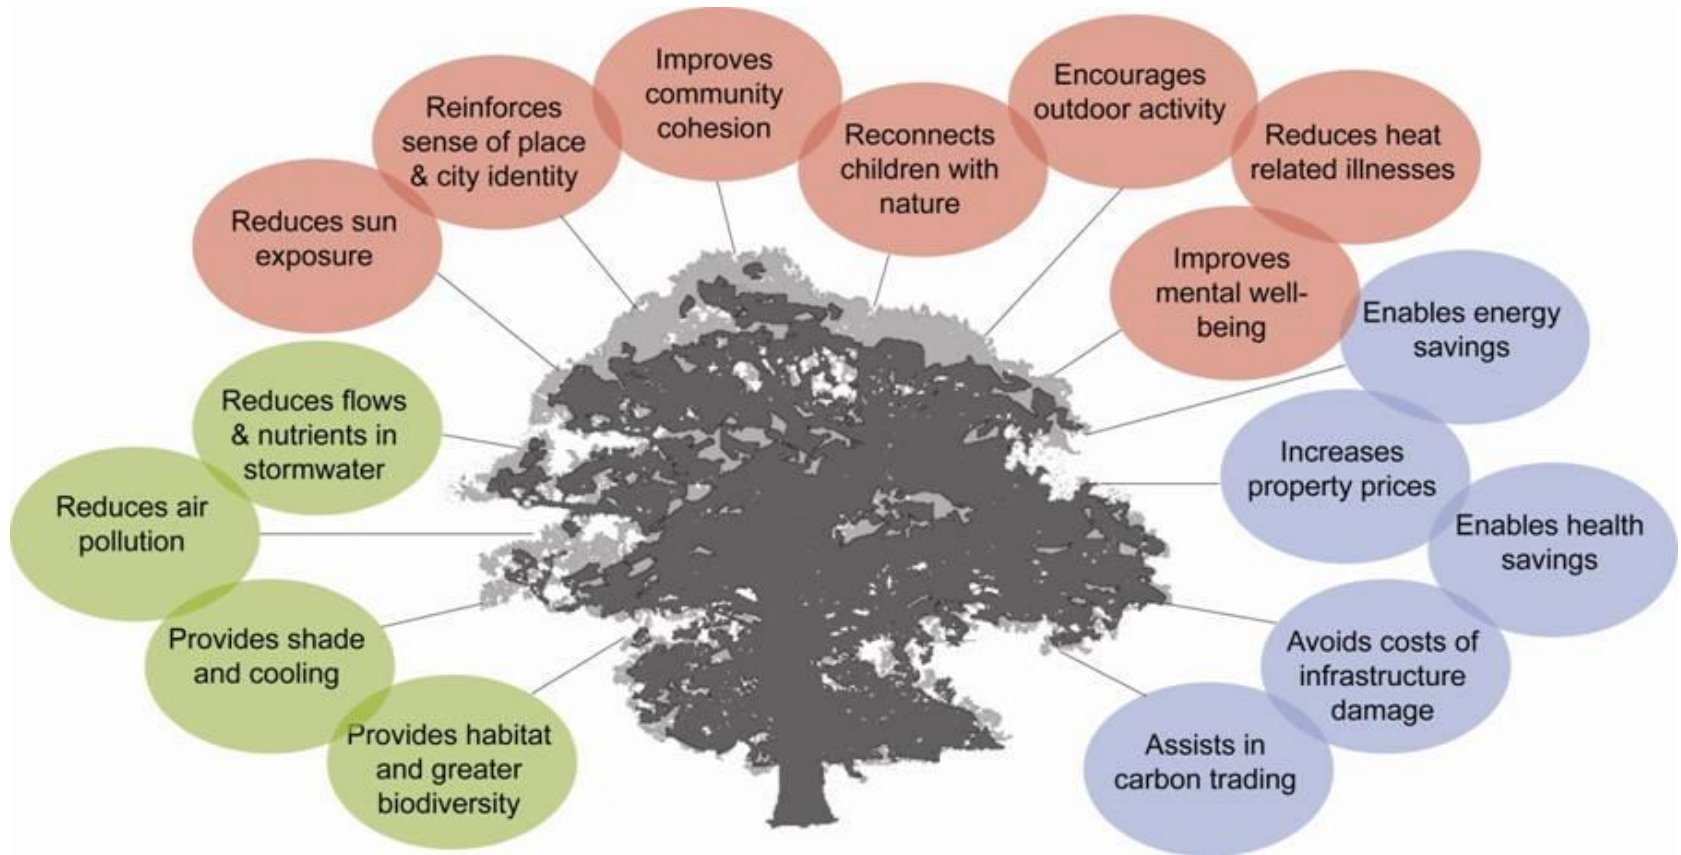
Reduces sun exposure

Reinforces sense of place & city identity

Improves community cohesion

Reconnects children with nature

Encourages outdoor activity

Reduces heat related illnesses

Improves mental well-being

Enables energy savings

Increases property prices

Enables health savings

Avoids costs of infrastructure damage

Assists in carbon trading

Reduces flows & nutrients in stormwater

Reduces air pollution

Provides shade and cooling

Provides habitat and greater biodiversity